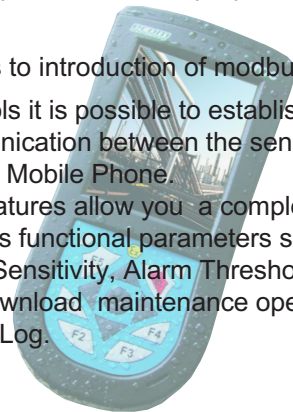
s to introduction of modbu

ols it is possible to establis nication between the sen Mobile Phone.

atures allow you a comple s functional parameters s Sensitivity, Alarm Thresho wnload maintenance ope Log.

F1
F2
F3
F4
F5
F6